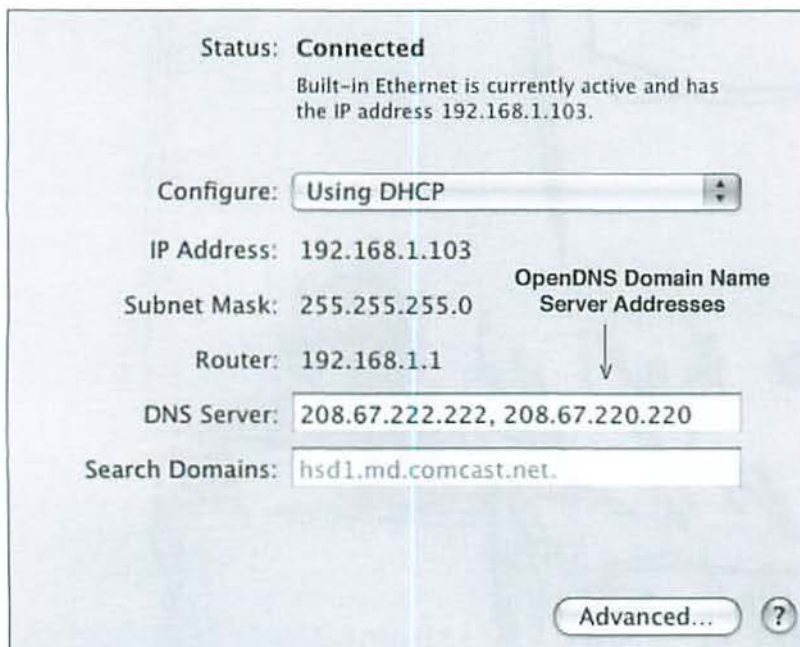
Status: Connected

Built-in Ethernet is currently active and has the IP address 192.168.1.103.

Configure: Using DHCP

IP Address: 192.168.1.103

OpenDNS Domain Name Server Addresses

Subnet Mask: 255.255.255.0

Router: 192.168.1.1

DNS Server: 208.67.222.222, 208.67.220.220

Search Domains: hsd1.md.comcast.net.

Advanced...

?